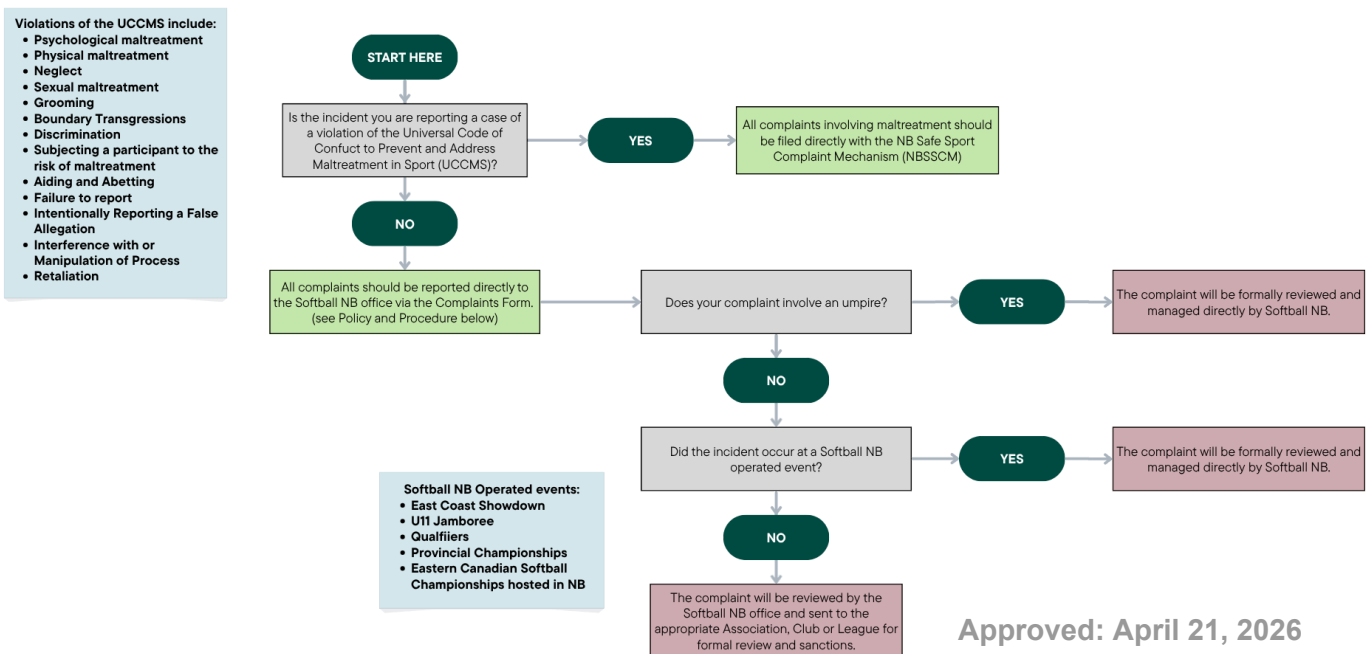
Violations of the UCCMS include:
- Psychological maltreatment
- Physical maltreatment
- Neglect
- Sexual maltreatment
- Grooming
- Boundary Transgressions
- Discrimination
- Subjecting a participant to the risk of maltreatment
- Aiding and Abetting
- Failure to report
- Intentionally Reporting a False Allegation
- Interference with or Manipulation of Process
- Retaliation

START HERE

Is the incident you are reporting a case of a violation of the Universal Code of Confuct to Prevent and Address Maltreatment in Sport (UCCMS)?

YES

All complaints involving maltreatment should be filed directly with the NB Safe Sport Complaint Mechanism (NBSSCM)

NO

All complaints should be reported directly to the Softball NB office via the Complaints Form. (see Policy and Procedure below)

Does your complaint involve an umpire?

YES

The complaint will be formally reviewed and managed directly by Softball NB.

NO

Did the incident occur at a Softball NB operated event?

YES

The complaint will be formally reviewed and managed directly by Softball NB.

NO

Softball NB Operated events:
- East Coast Showdown
- U11 Jamboree
- Qualfiiers
- Provincial Championships
- Eastern Canadian Softball Championships hosted in NB

The complaint will be reviewed by the Softball NB office and sent to the appropriate Association, Club or League for formal review and sanctions.

Approved: April 21, 2026